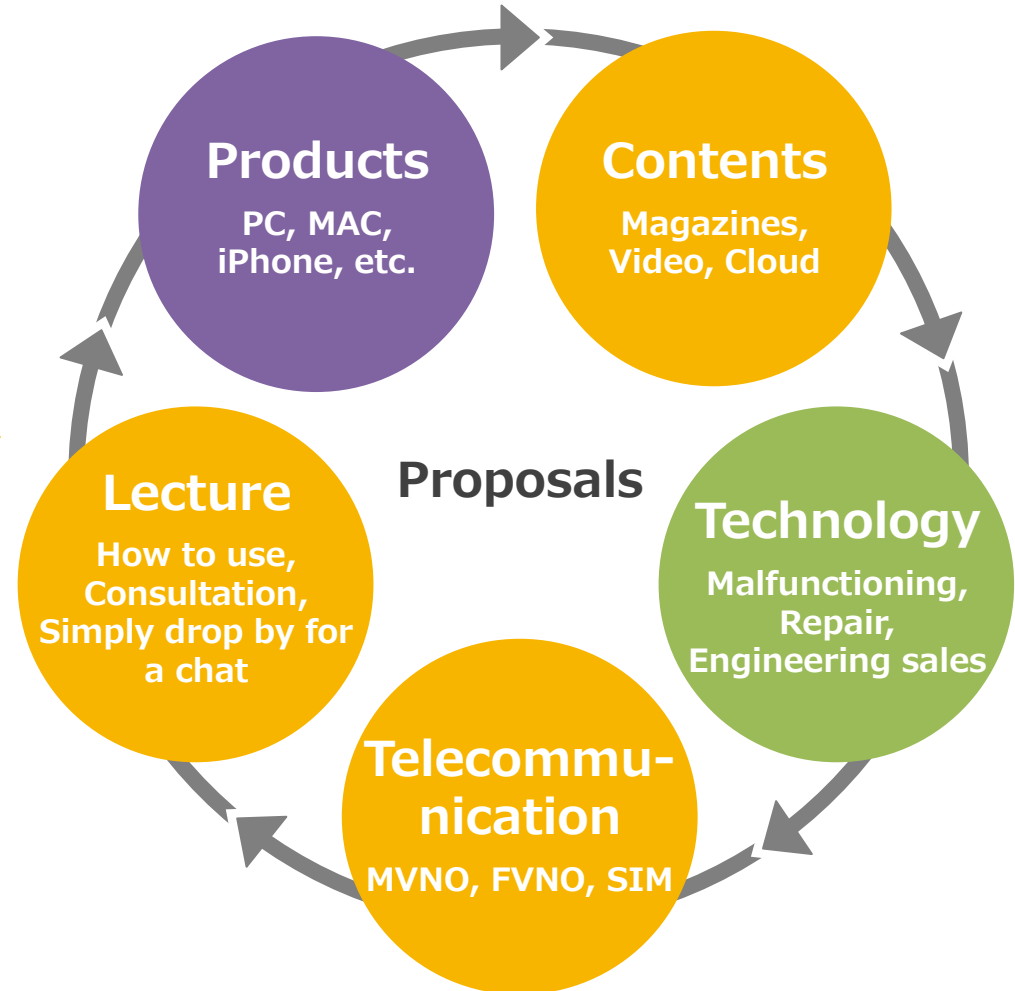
Products
PC, MAC, iPhone, etc.

Contents
Magazines, Video, Cloud

Proposals

Technology
Malfunctioning, Repair, Engineering sales

Telecommunication
MVNO, FVNO, SIM

Lecture
How to use, Consultation, Simply drop by for a chat